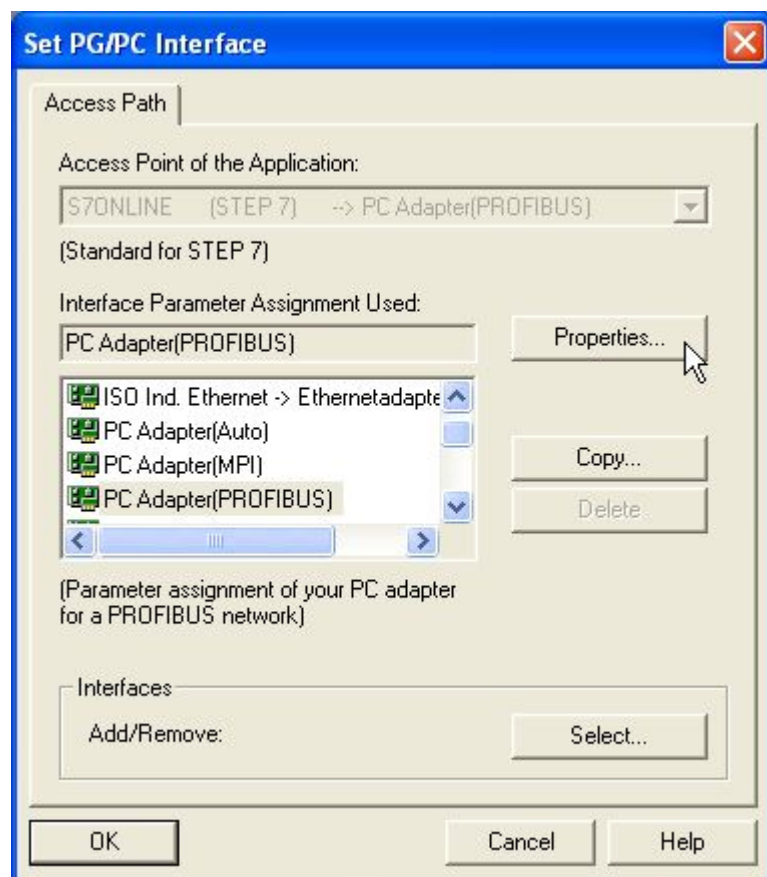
Set PG/PC Interface

Access Path

Access Point of the Application:

S7ONLINE (STEP 7) --> PC Adapter(PROFIBUS)

(Standard for STEP 7)

Interface Parameter Assignment Used:

PC Adapter(PROFIBUS)

Properties...

ISO Ind. Ethernet -> Ethernetadapte
PC Adapter(Auto)
PC Adapter(MPI)
PC Adapter(PROFIBUS)

Copy...

Delete

(Parameter assignment of your PC adapter for a PROFIBUS network)

Interfaces

Add/Remove:

Select...

OK

Cancel

Help